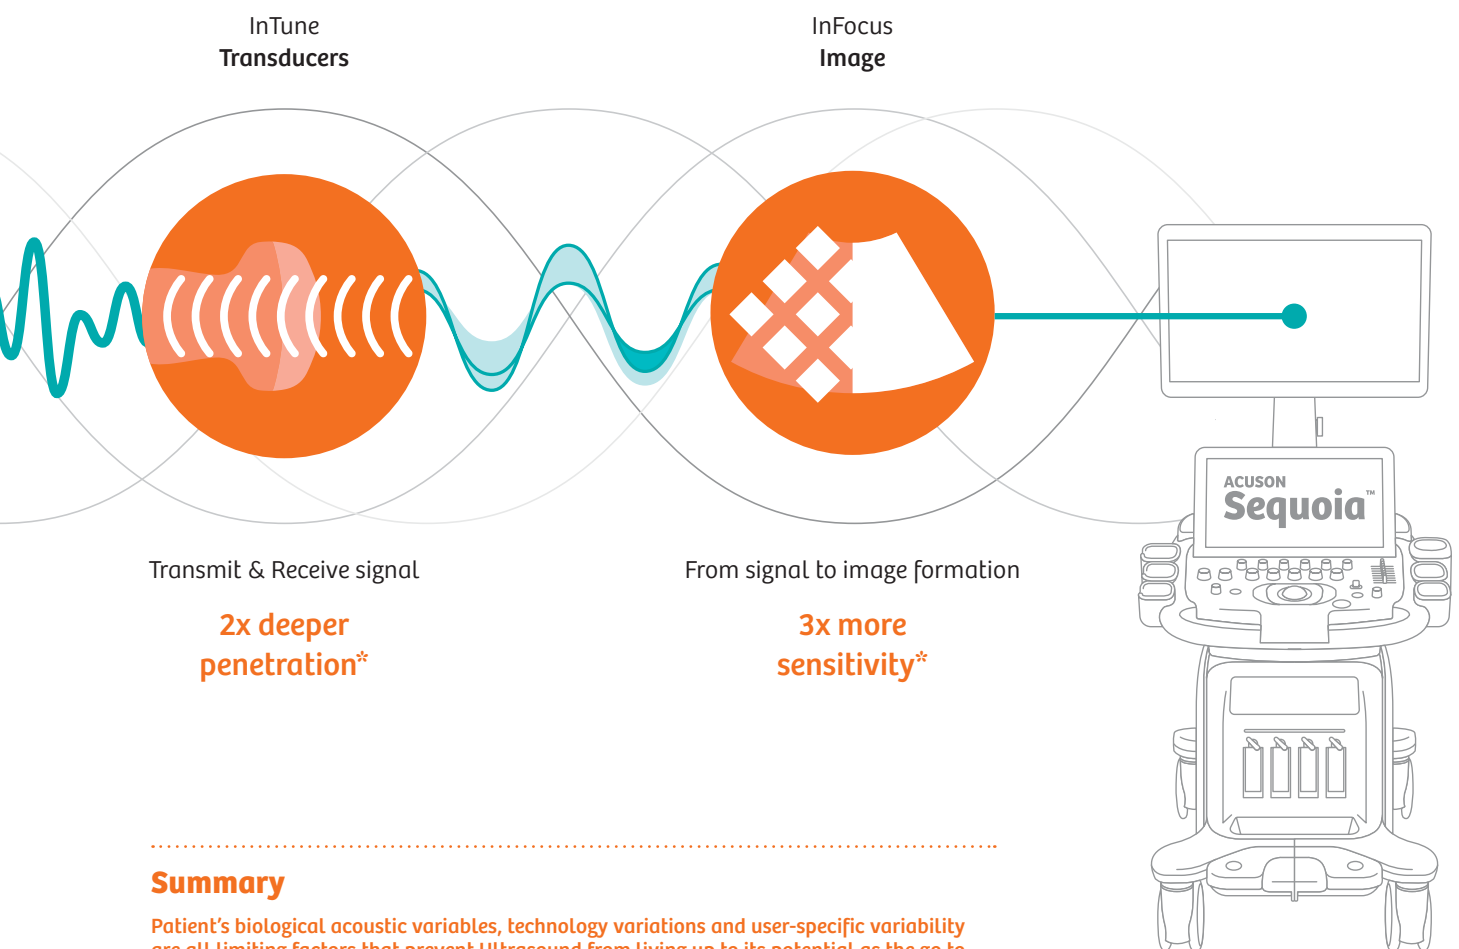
InTune
Transducers

InFocus
Image

ACUSON
Sequoia™

Transmit & Receive signal

2x deeper penetration*

From signal to image formation

3x more sensitivity*

Summary

Patient's biological acoustic variables, technology variations and user-specific variability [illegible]